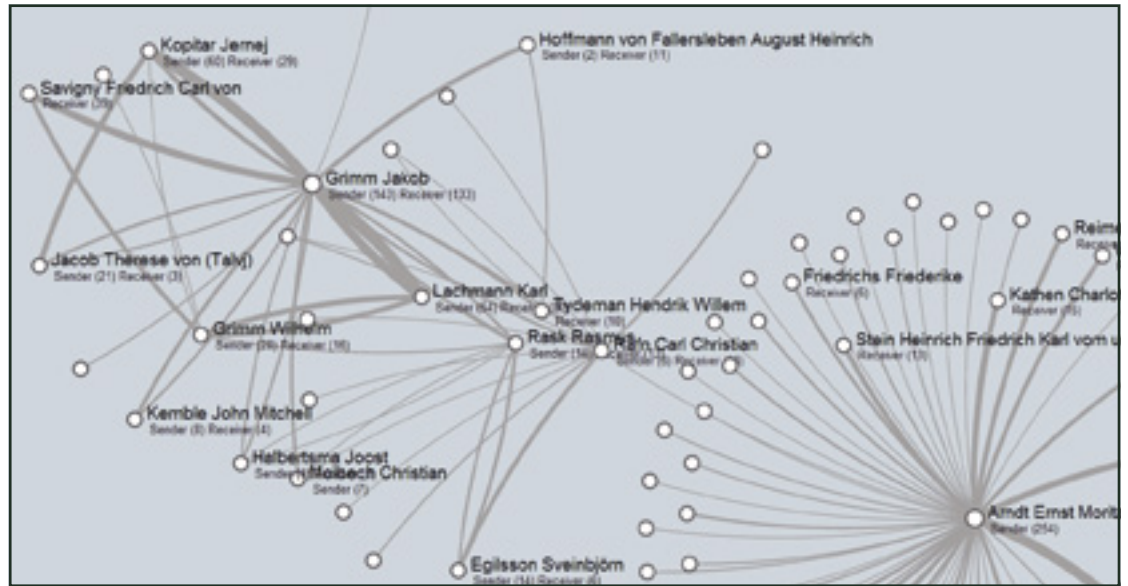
Kopitar Jernej
Sender (60) Receiver (29)

Hoffmann von Fallersleben August Heinrich
Sender (2) Receiver (11)

Savigny Friedrich Carl von
Receiver (36)

Grimm Jakob
Sender (543) Receiver (133)

Reime
Recei

Friedrichs Friederike
Receiver (6)

Kathen Charlo
Receiver (5)

Jacob Therese von (Talvj)
Sender (21) Receiver (3)

Lachmann Karl
Sender (62) Receiver

Tydeman Hendrik Willem
Receiver (10)

Grimm Wilhelm
Sender (39) Receiver (16)

Rask Rasmus
Sender (14)

Rafn Carl Christian
Sender (5) Receiver

Stein Heinrich Friedrich Karl vom u
Receiver (13)

Kemble John Mitchell
Sender (8) Receiver (4)

Halbertsma Joost
Sender

Molbech Christian
Sender (7)

Arndt Ernst Morit
Sender (254)

Egilsson Sveinbjörn
Sender (14) Receiver (6)